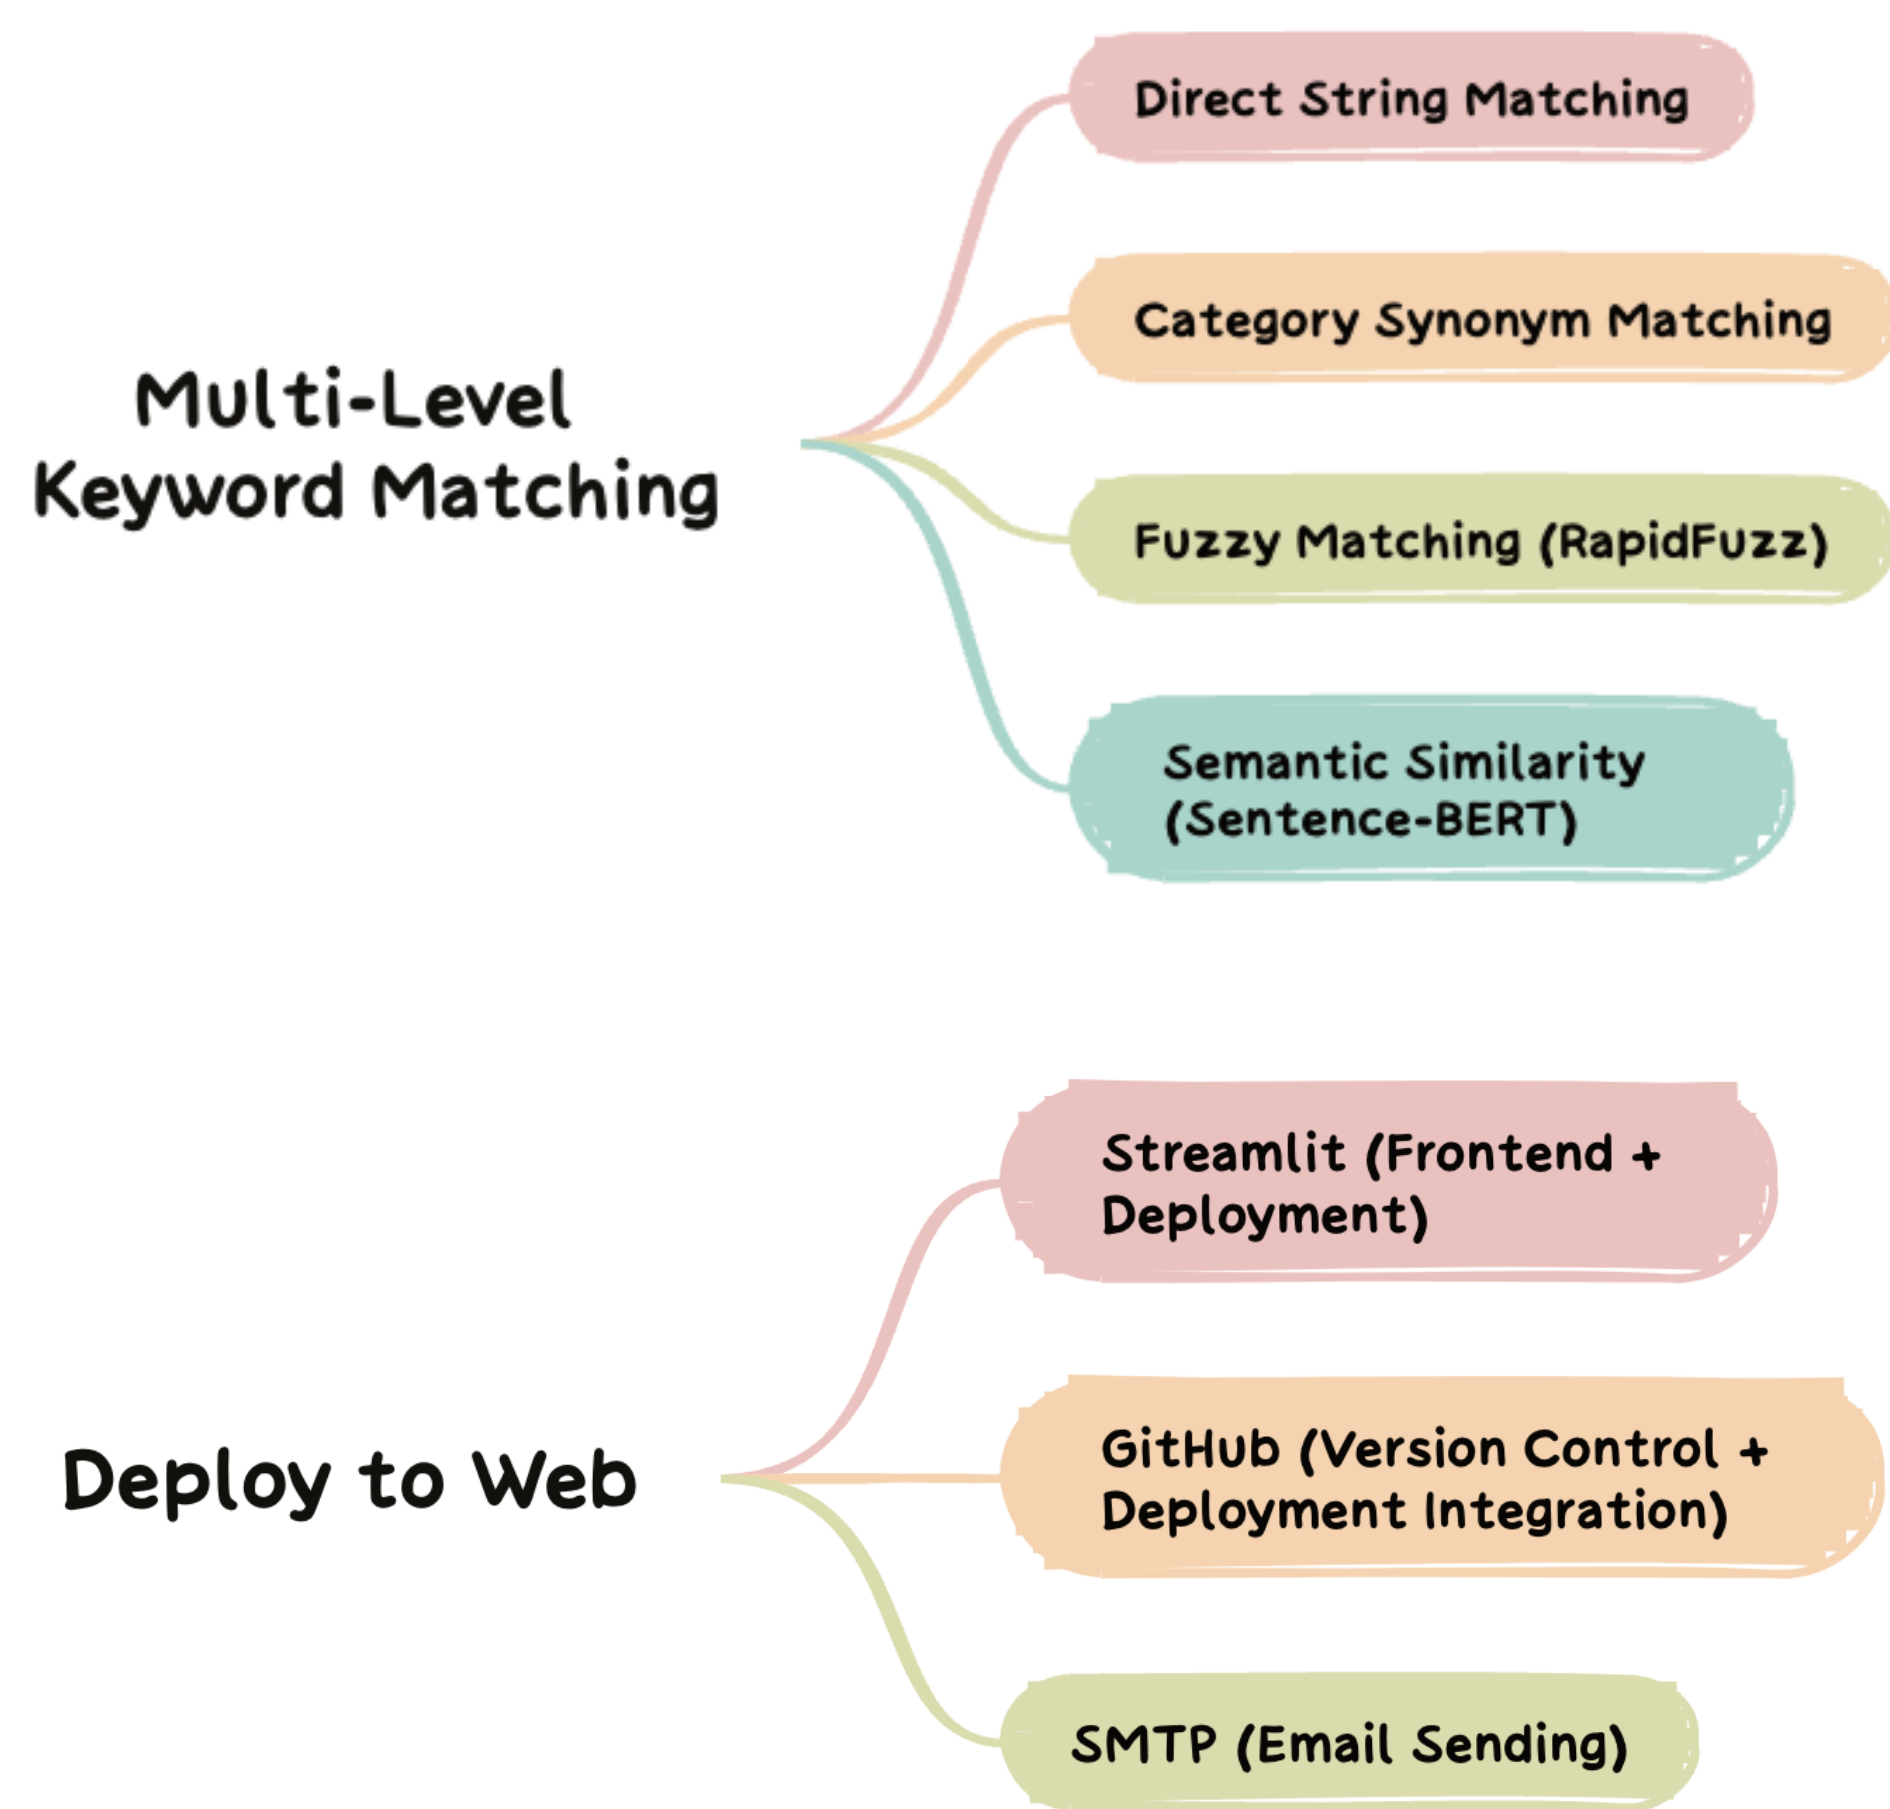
Multi-Level Keyword Matching

Direct String Matching

Category Synonym Matching

Fuzzy Matching (RapidFuzz)

Semantic Similarity (Sentence-BERT)

Deploy to Web

Streamlit (Frontend + Deployment)

GitHub (Version Control + Deployment Integration)

SMTP (Email Sending)